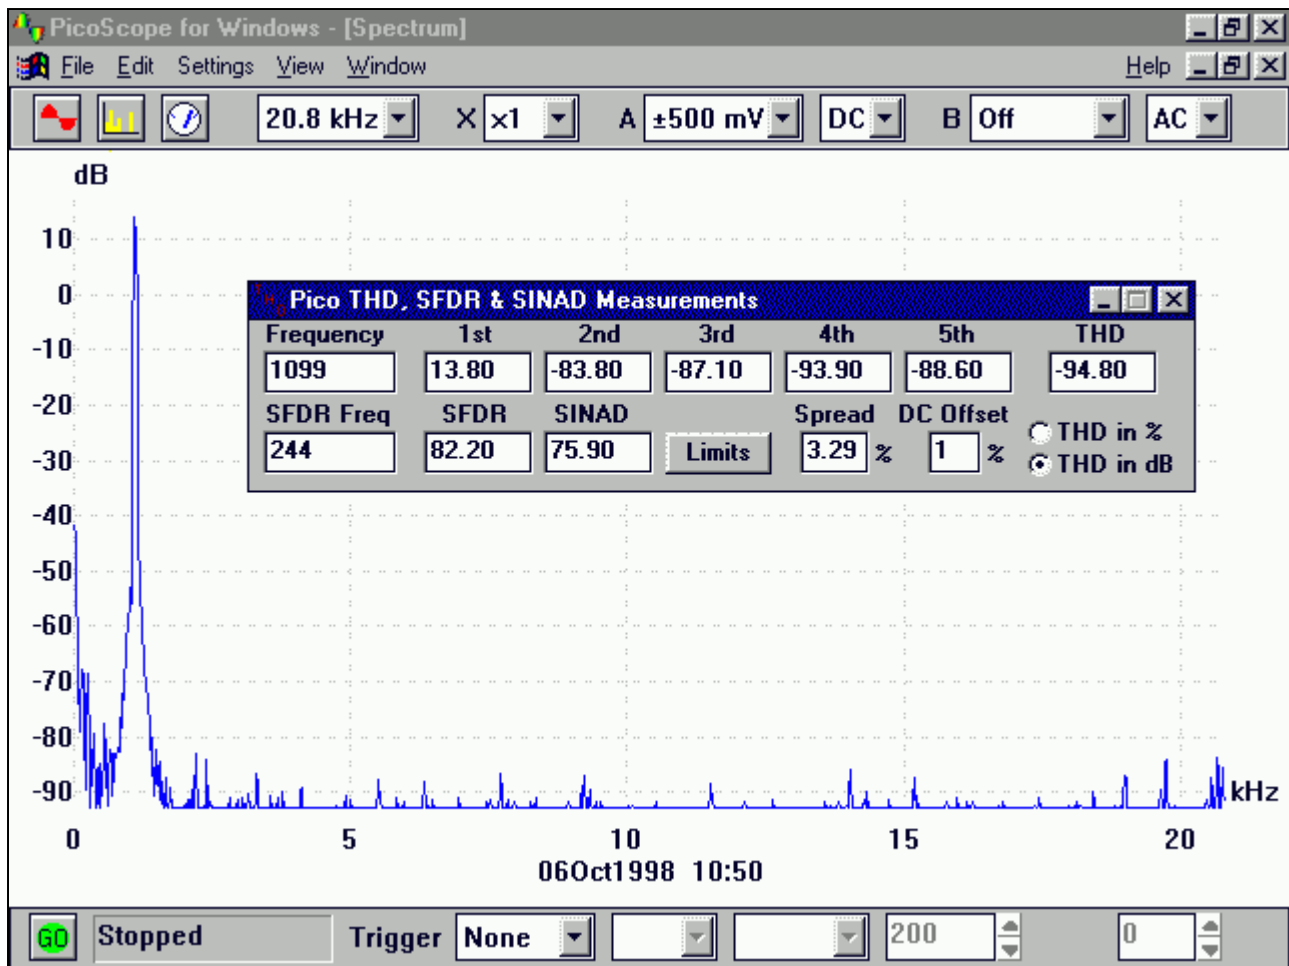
PicoScope for Windows - [Spectrum]

File Edit Settings View Window Help

20.8 kHz X x1 A ±500 mV DC B Off AC

dB

10
0
-10
-20
-30
-40
-50
-60
-70
-80
-90

Pico THD, SFDR & SINAD Measurements

| Frequency | 1st | 2nd | 3rd | 4th | 5th | THD |
|---|---|---|---|---|---|---|
| 1099 | 13.80 | -83.80 | -87.10 | -93.90 | -88.60 | -94.80 |

SFDR Freq 244
SFDR 82.20
SINAD 75.90
Limits
Spread 3.29 %
DC Offset 1 %
THD in %
THD in dB

kHz

0 5 10 15 20

06Oct1998 10:50

GO Stopped Trigger None 200 0